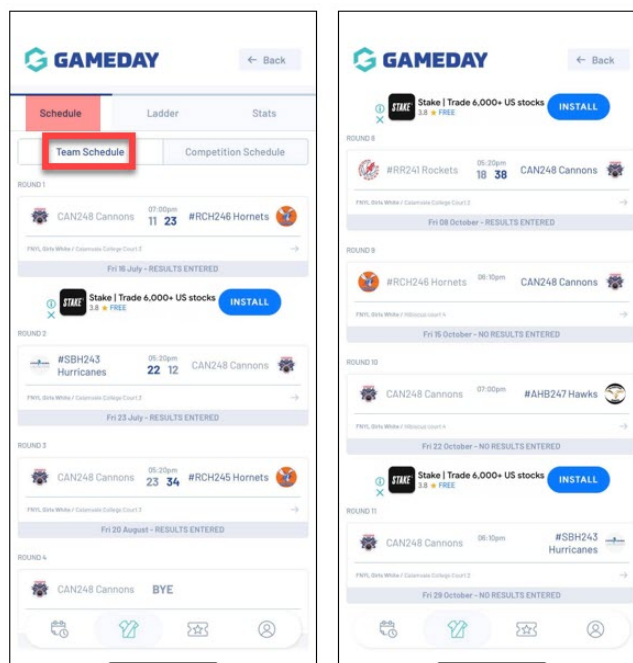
GAMEDAY

← Back

Schedule

Ladder

Stats

Team Schedule

Competition Schedule

ROUND 1

CAN248 Cannons

07:00pm

11 23

#RCH246 Hornets

FNYL Girls White / Calamvale College Court 2

Fri 16 July - RESULTS ENTERED

STAKE Stake | Trade 6,000+ US stocks

3.8 ★ FREE

INSTALL

ROUND 2

#SBH243 Hurricanes

05:20pm

22 12

CAN248 Cannons

FNYL Girls White / Calamvale College Court 2

Fri 23 July - RESULTS ENTERED

ROUND 3

CAN248 Cannons

05:20pm

23 34

#RCH245 Hornets

FNYL Girls White / Calamvale College Court 2

Fri 20 August - RESULTS ENTERED

ROUND 4

CAN248 Cannons

BYE

GAMEDAY

← Back

STAKE Stake | Trade 6,000+ US stocks

3.8 ★ FREE

INSTALL

ROUND 8

#RR241 Rockets

05:20pm

18 38

CAN248 Cannons

FNYL Girls White / Calamvale College Court 2

Fri 08 October - RESULTS ENTERED

ROUND 9

#RCH246 Hornets

06:10pm

CAN248 Cannons

FNYL Girls White / Hibiscus court 4

Fri 15 October - NO RESULTS ENTERED

ROUND 10

CAN248 Cannons

07:00pm

#AHB247 Hawks

FNYL Girls White / Hibiscus court 4

Fri 22 October - NO RESULTS ENTERED

STAKE Stake | Trade 6,000+ US stocks

3.8 ★ FREE

INSTALL

ROUND 11

CAN248 Cannons

06:10pm

#SBH243 Hurricanes

FNYL Girls White / Calamvale College Court 2

Fri 29 October - NO RESULTS ENTERED